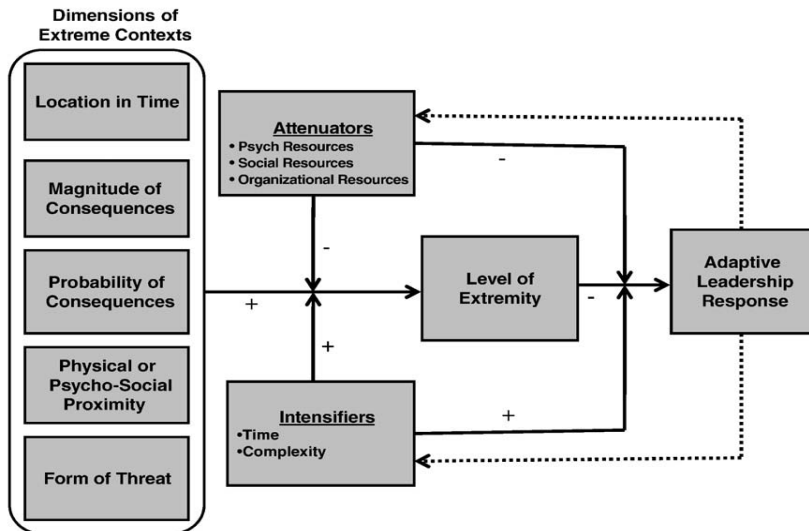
Dimensions of Extreme Contexts

Location in Time

Magnitude of Consequences

Probability of Consequences

Physical or Psycho-Social Proximity

Form of Threat

Attenuators
• Psych Resources
• Social Resources
• Organizational Resources

-

-

+

Level of Extremity

-

+

Intensifiers
•Time
•Complexity

+

Adaptive Leadership Response